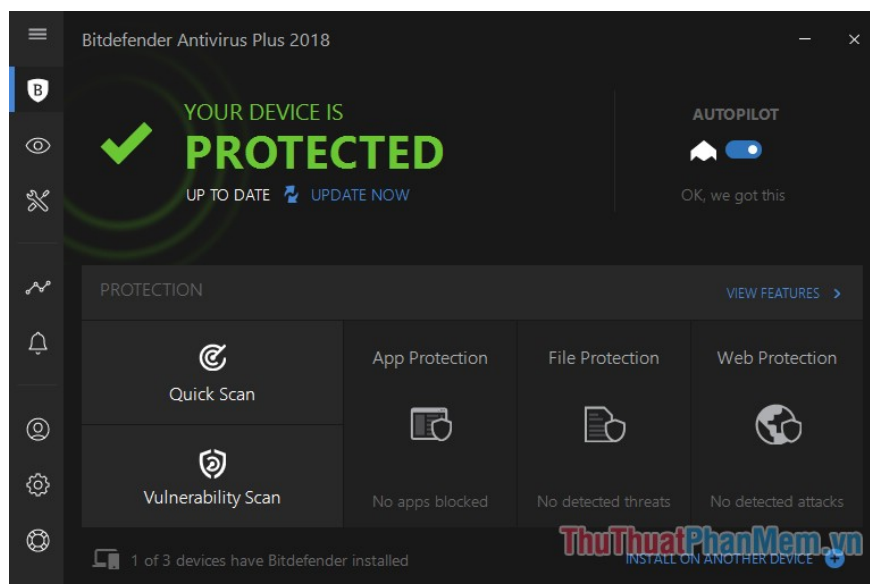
Bitdefender Antivirus Plus 2018

YOUR DEVICE IS
PROTECTED
UP TO DATE UPDATE NOW

AUTOPILOT
OK, we got this

PROTECTION
VIEW FEATURES

Quick Scan

Vulnerability Scan

App Protection
No apps blocked

File Protection
No detected threats

Web Protection
No detected attacks

1 of 3 devices have Bitdefender installed
INSTALL ON ANOTHER DEVICE

ThuThuatPhanMem.vn